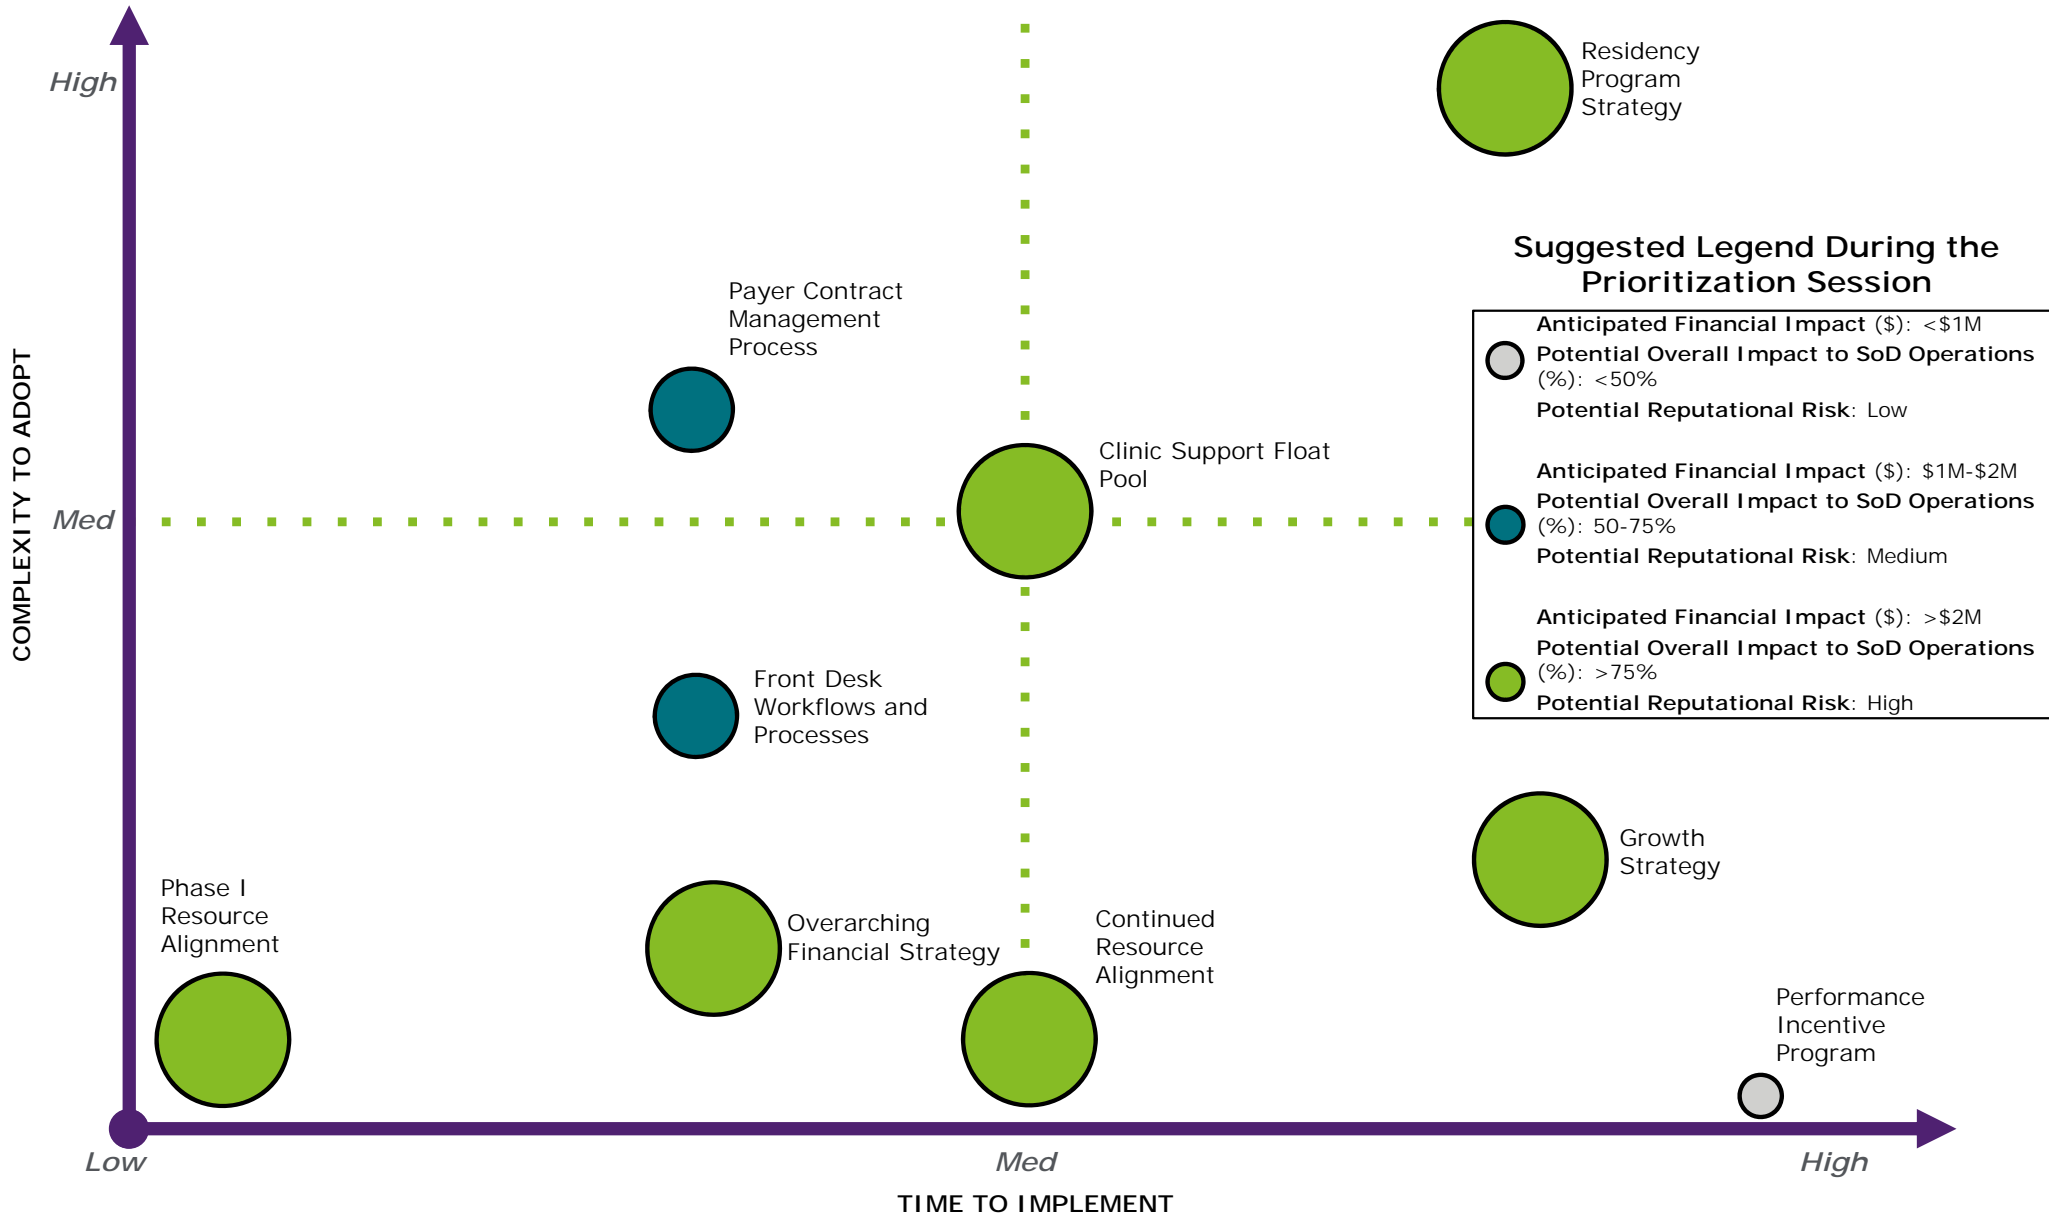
High

Med

COMPLEXITY TO ADOPT

Residency Program Strategy

Payer Contract Management Process

Clinic Support Float Pool

Front Desk Workflows and Processes

Phase I Resource Alignment

Overarching Financial Strategy

Continued Resource Alignment

Growth Strategy

Performance Incentive Program

Suggested Legend During the Prioritization Session

**Anticipated Financial Impact** (\$): <\$1M
**Potential Overall Impact to SoD Operations** (%): <50%
**Potential Reputational Risk**: Low

**Anticipated Financial Impact** (\$): \$1M-\$2M
**Potential Overall Impact to SoD Operations** (%): 50-75%
**Potential Reputational Risk**: Medium

**Anticipated Financial Impact** (\$): >\$2M
**Potential Overall Impact to SoD Operations** (%): >75%
**Potential Reputational Risk**: High

Low

Med

High

TIME TO IMPLEMENT